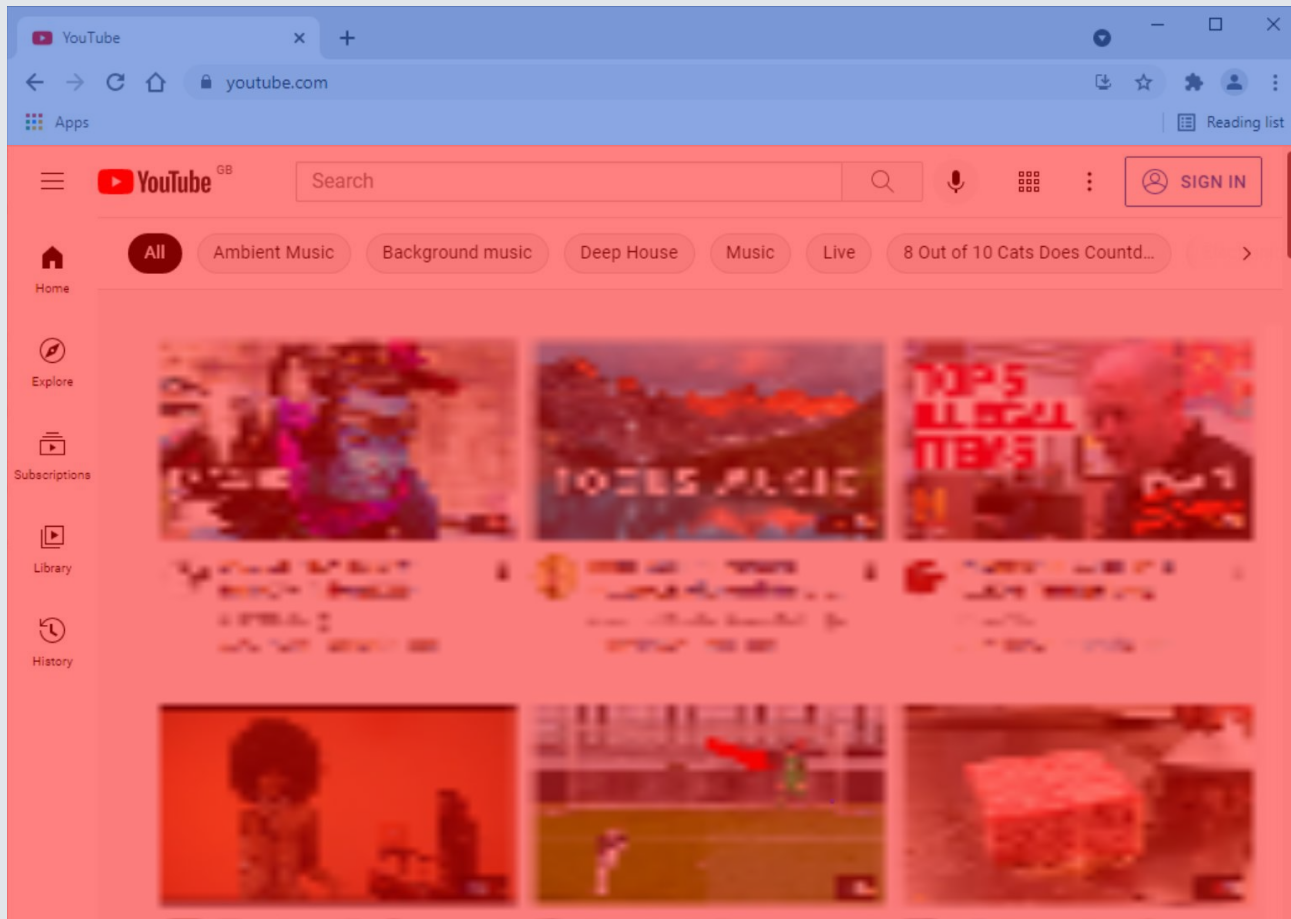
YouTube ×
+
youtube.com
Apps
Reading list

YouTube GB
Search
SIGN IN

All
Ambient Music
Background music
Deep House
Music
Live
8 Out of 10 Cats Does Countd...

Home
Explore
Subscriptions
Library
History

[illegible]
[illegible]
TOP 5 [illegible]